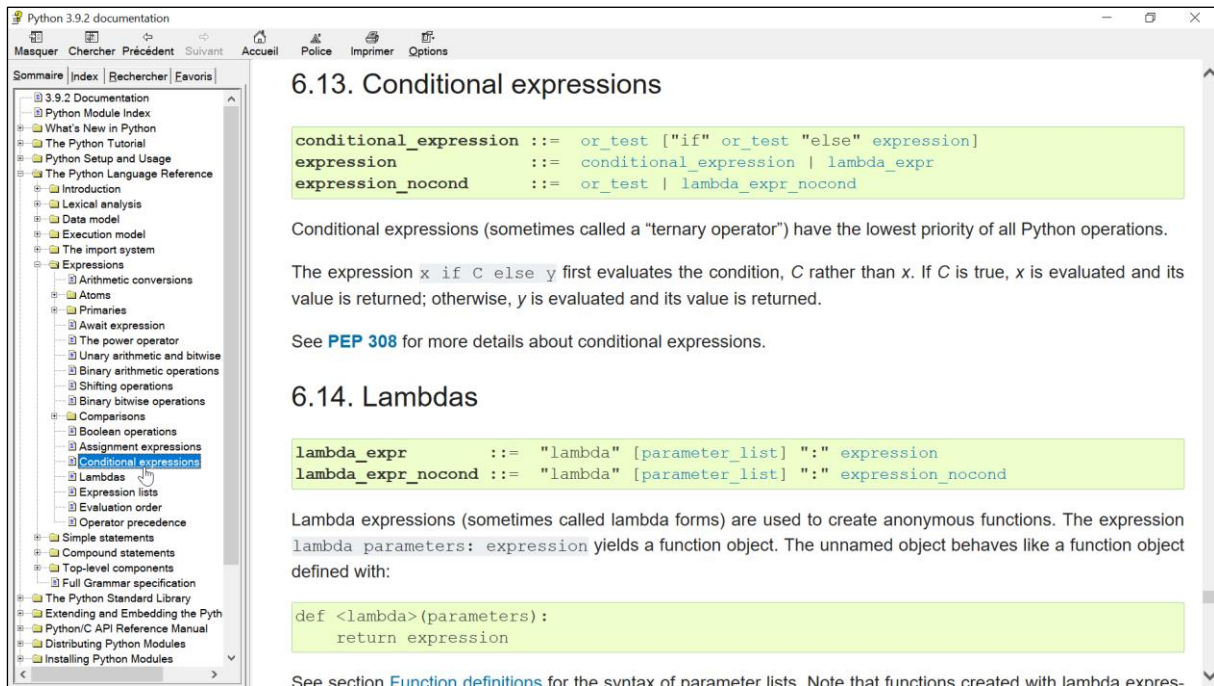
Python 3.9.2 documentation

Masquer Chercher Précédent Suivant Accueil Police Imprimer Options

Sommaire Index Rechercher Favoris

3.9.2 Documentation
Python Module Index
What's New in Python
The Python Tutorial
Python Setup and Usage
The Python Language Reference
Introduction
Lexical analysis
Data model
Execution model
The import system
Expressions
Arithmetic conversions
Atoms
Primaries
Await expression
The power operator
Unary arithmetic and bitwise
Binary arithmetic operations
Shifting operations
Binary bitwise operations
Comparisons
Boolean operations
Assignment expressions
Conditional expressions
Lambdas
Expression lists
Evaluation order
Operator precedence
Simple statements
Compound statements
Top-level components
Full Grammar specification
The Python Standard Library
Extending and Embedding the Pyth
Python/C API Reference Manual
Distributing Python Modules
Installing Python Modules

6.13. Conditional expressions

conditional_expression ::= or_test ["if" or_test "else" expression]
expression ::= conditional_expression | lambda_expr
expression_nocond ::= or_test | lambda_expr_nocond

Conditional expressions (sometimes called a “ternary operator”) have the lowest priority of all Python operations.

The expression x if C else y first evaluates the condition, C rather than x. If C is true, x is evaluated and its value is returned; otherwise, y is evaluated and its value is returned.

See PEP 308 for more details about conditional expressions.

6.14. Lambdas

lambda_expr ::= "lambda" [parameter_list] ":" expression
lambda_expr_nocond ::= "lambda" [parameter_list] ":" expression_nocond

Lambda expressions (sometimes called lambda forms) are used to create anonymous functions. The expression lambda parameters: expression yields a function object. The unnamed object behaves like a function object defined with:

def <lambda>(parameters):
    return expression

See section Function definitions for the syntax of parameter lists. Note that functions created with lambda expres-